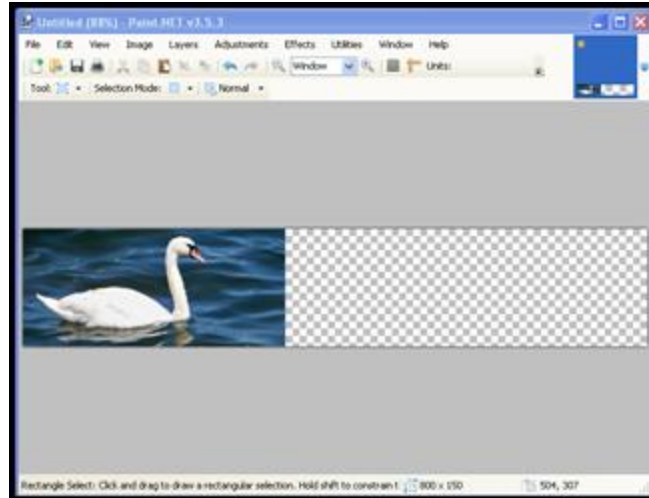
Untitled (88%) - Paint.NET v3.5.3

File Edit View Image Layers Adjustments Effects Utilities Window Help

Window Units:

Tool: Selection Mode: Normal

Rectangle Select: Click and drag to draw a rectangular selection. Hold shift to constrain t 800 x 150 504, 307